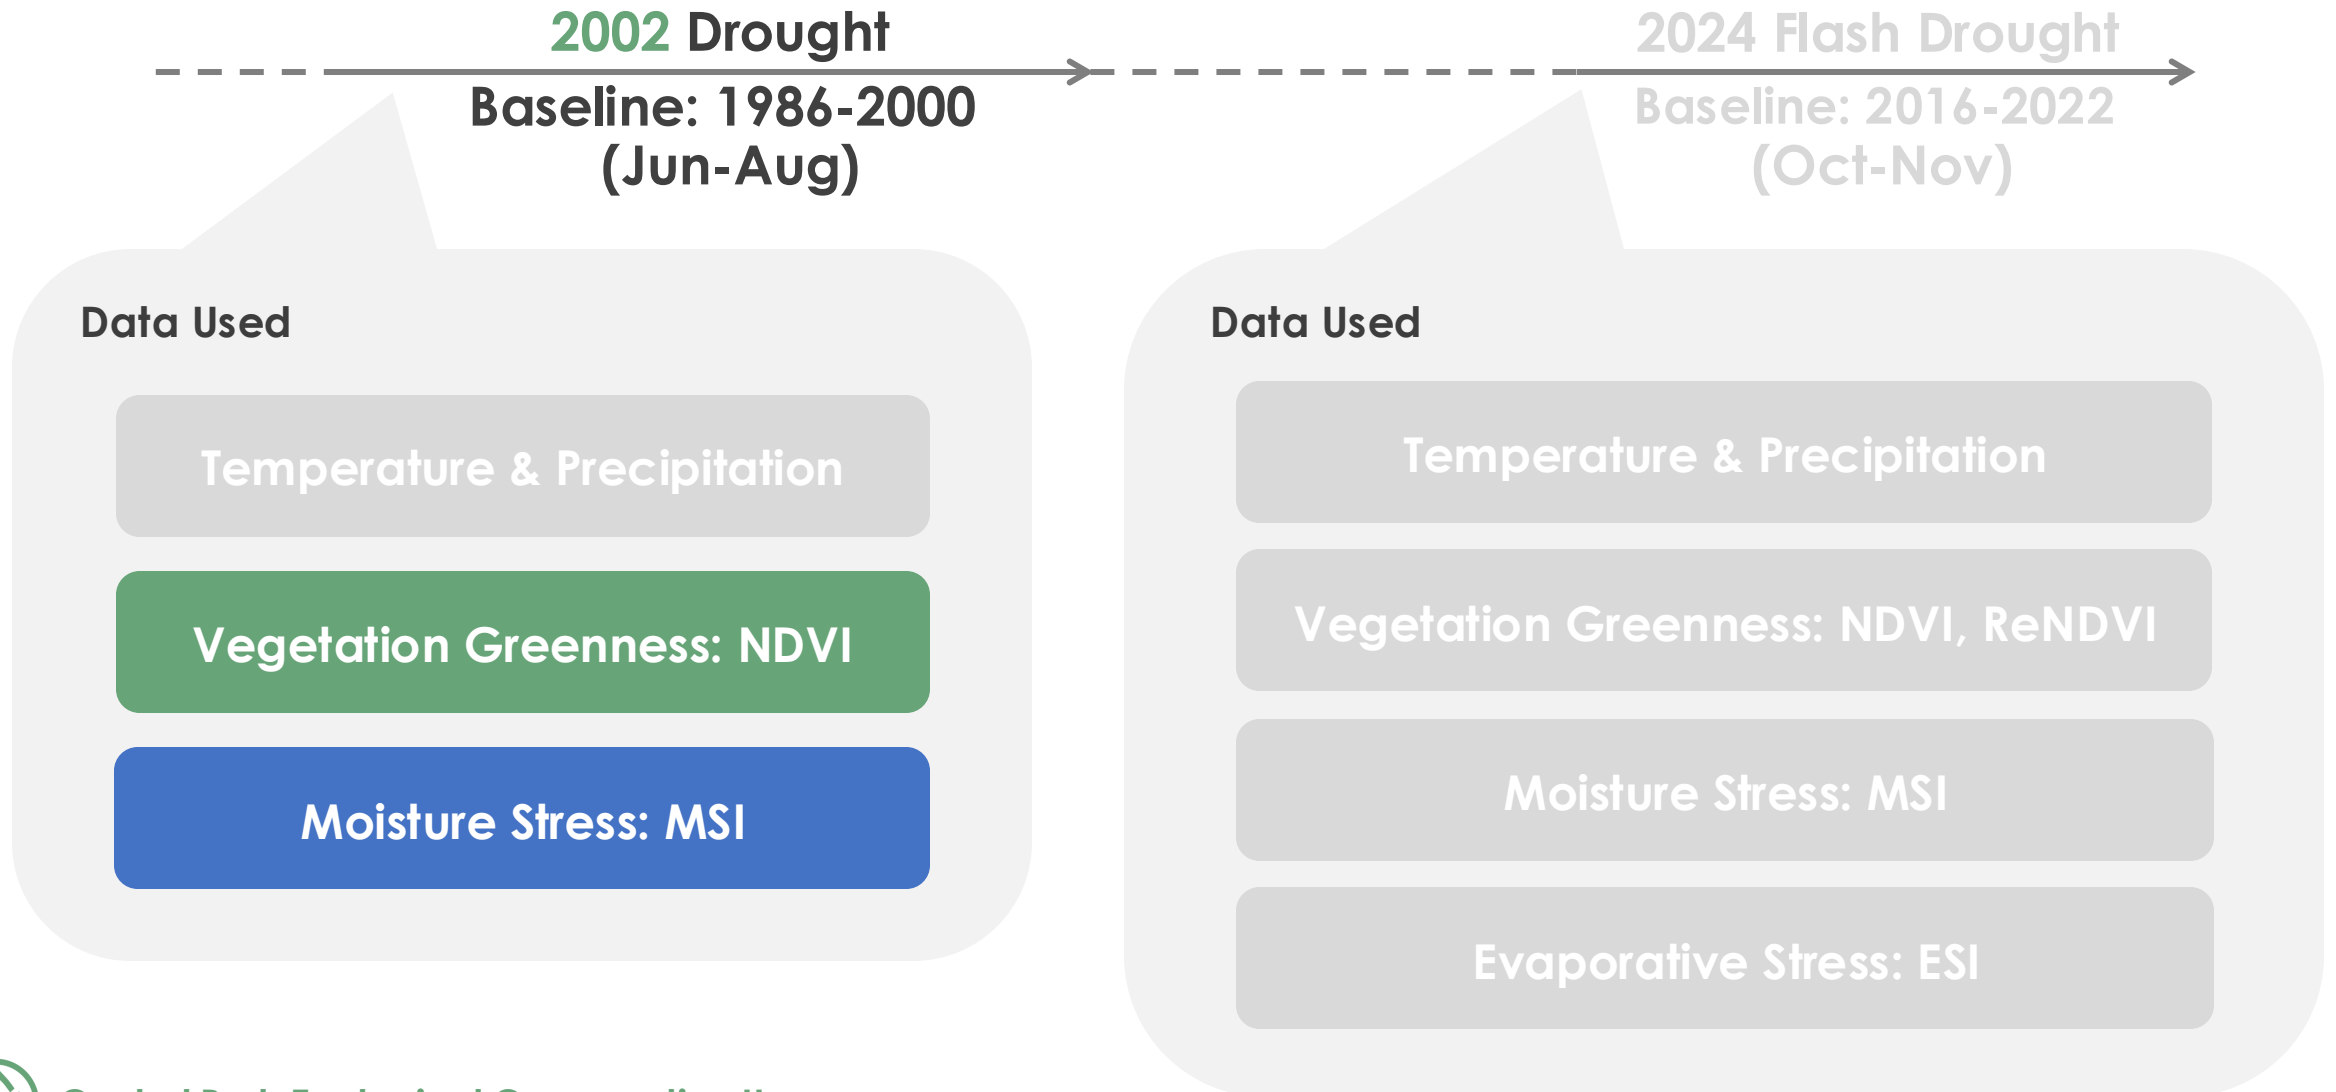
2002 Drought
Baseline: 1986-2000
(Jun-Aug)

2024 Flash Drought
Baseline: 2016-2022
(Oct-Nov)

Data Used

Temperature & Precipitation

Vegetation Greenness: NDVI

Moisture Stress: MSI

Data Used

Temperature & Precipitation

Vegetation Greenness: NDVI, ReNDVI

Moisture Stress: MSI

Evaporative Stress: ESI

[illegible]